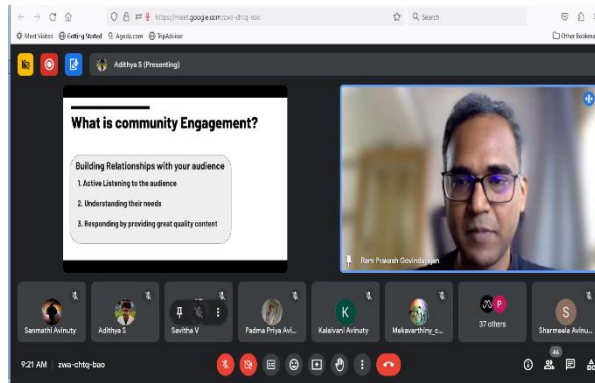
https://meet.google.com/zwa-chtq-bao
Search
Most Visited Getting Started Agoda.com TripAdvisor
Other Bookma

Adithya S (Presenting)

What is community Engagement?

Building Relationships with your audience
1. Active Listening to the audience
2. Understanding their needs
3. Responding by providing great quality content

Ram Prakash Govindarajan

Sanmathi Avinuty
Adithya S
Savitha V
Padma Priya Avi...
K
Kalaivani Avinuty
Mekavarthiny_c...
P
37 others
S
Sharmeela Avinu...

9:21 AM | zwa-chtq-bao
44